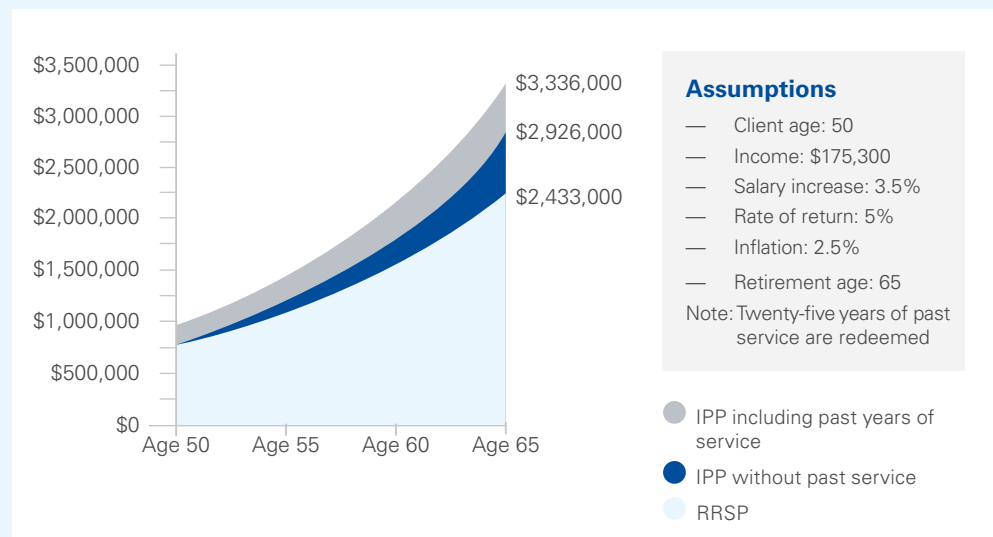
$3,500,000
$3,000,000
$2,500,000
$2,000,000
$1,500,000
$1,000,000
$500,000
$0

Age 50 Age 55 Age 60 Age 65

$3,336,000
$2,926,000
$2,433,000

Assumptions

— Client age: 50
— Income: $175,300
— Salary increase: 3.5%
— Rate of return: 5%
— Inflation: 2.5%
— Retirement age: 65

Note: Twenty-five years of past service are redeemed

IPP including past years of service
IPP without past service
RRSP